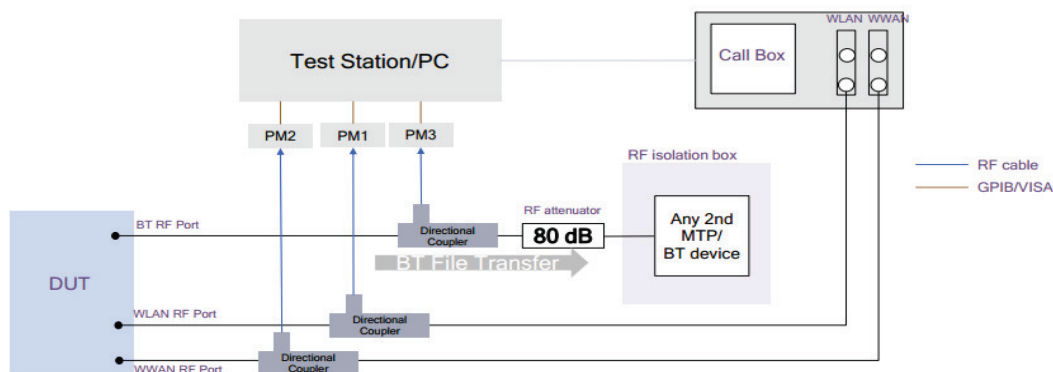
Test Station/PC

Call Box

WLAN WWAN

PM2

PM1

PM3

RF isolation box

RF cable

GPIB/VISA

BT RF Port

Directional Coupler

RF attenuator

80 dB

Any 2nd MTP/ BT device

BT File Transfer

DUT

WLAN RF Port

Directional Coupler

WWAN RF Port

Directional Coupler